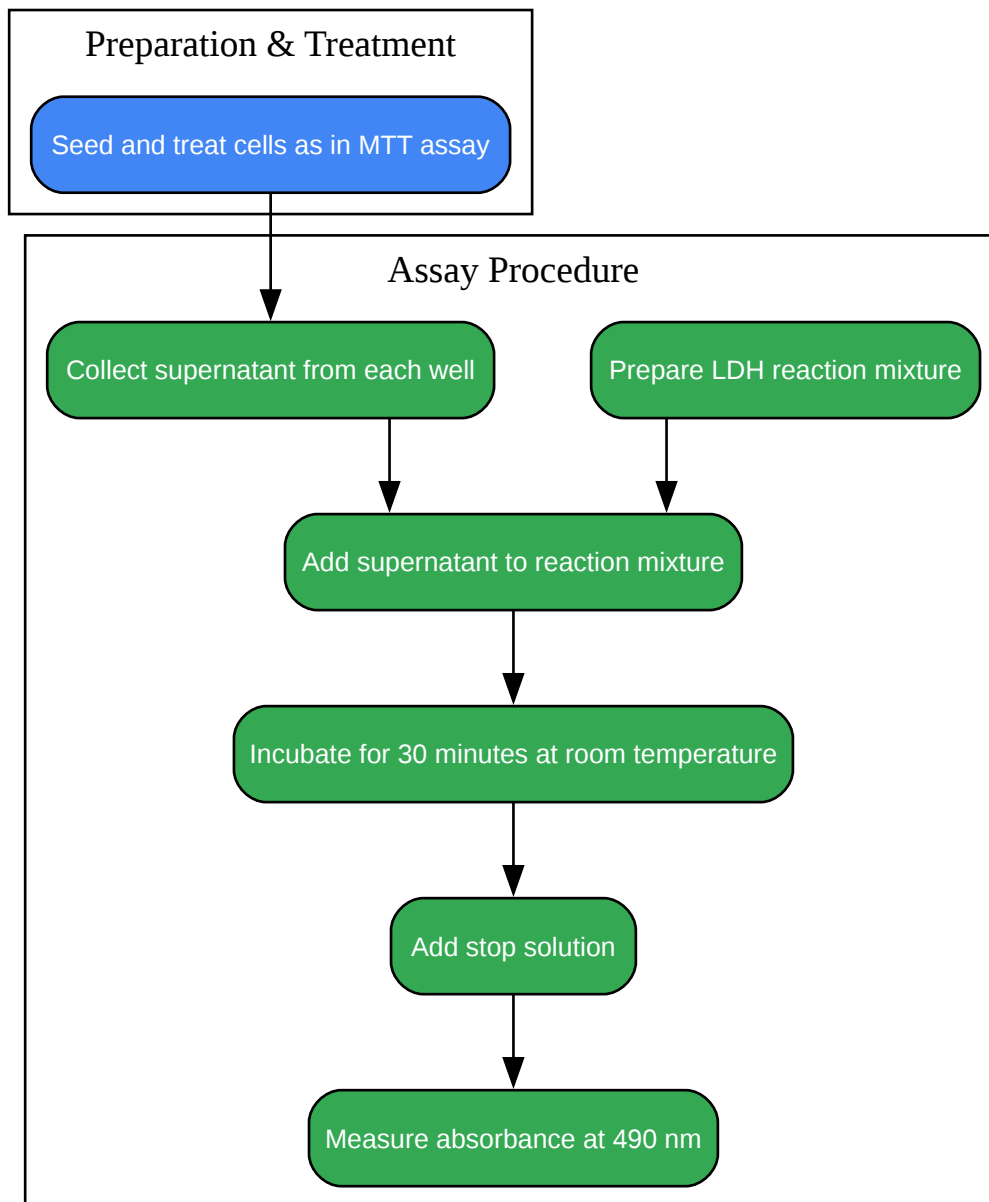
Preparation & Treatment

Seed and treat cells as in MTT assay

Assay Procedure

Collect supernatant from each well

Prepare LDH reaction mixture

Add supernatant to reaction mixture

Incubate for 30 minutes at room temperature

Add stop solution

Measure absorbance at 490 nm